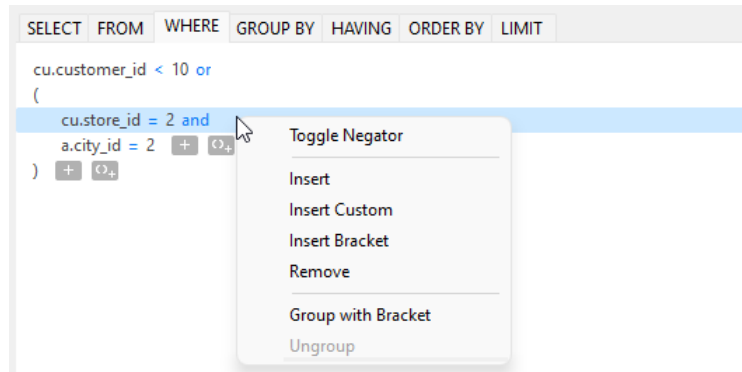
SELECT FROM WHERE GROUP BY HAVING ORDER BY LIMIT

cu.customer_id < 10 or
(
cu.store_id = 2 and
a.city_id = 2 + ()+
) + ()+

Toggle Negator

Insert
Insert Custom
Insert Bracket
Remove

Group with Bracket
Ungroup